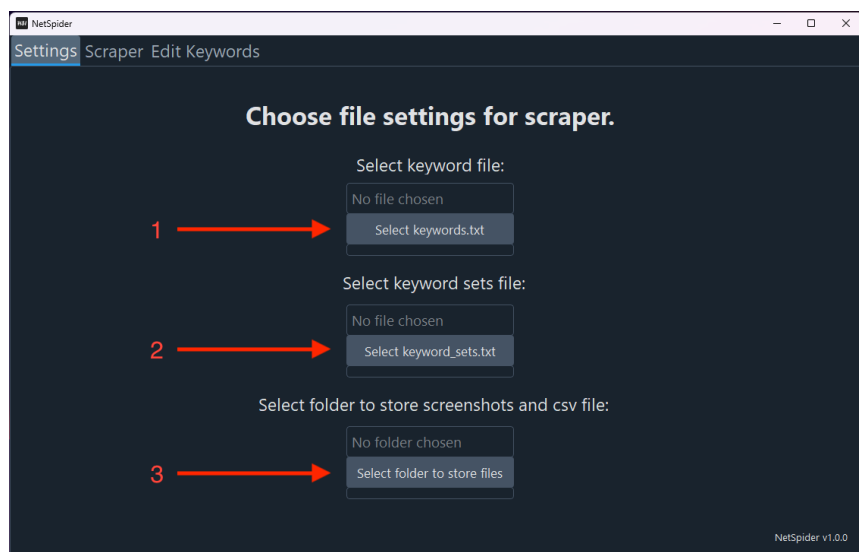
NetSpider

Settings Scraper Edit Keywords

Choose file settings for scraper.

Select keyword file:

No file chosen

1

Select keywords.txt

Select keyword sets file:

No file chosen

2

Select keyword_sets.txt

Select folder to store screenshots and csv file:

No folder chosen

3

Select folder to store files

NetSpider v1.0.0